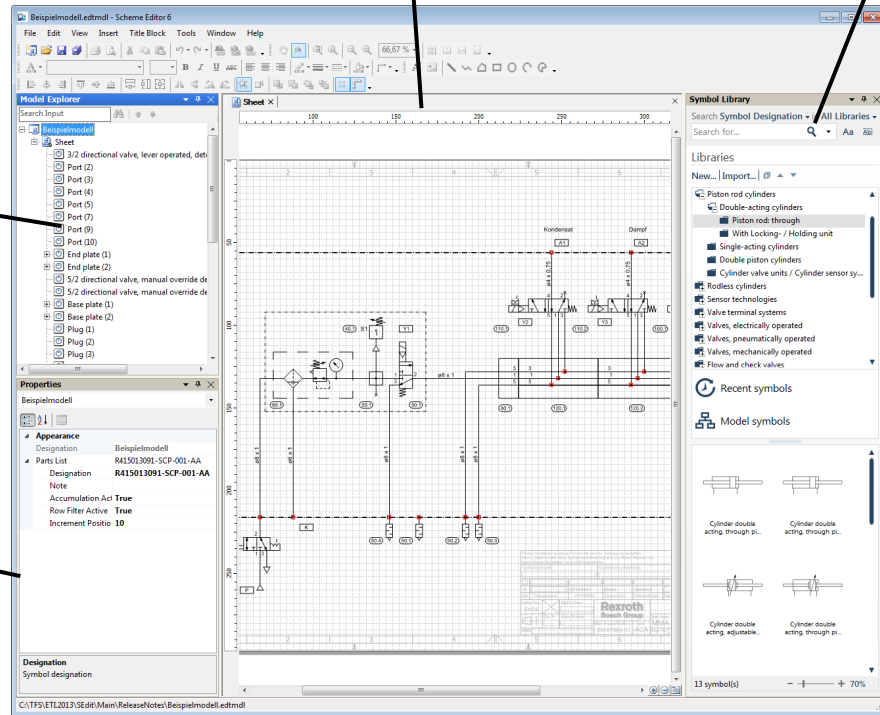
Beispielmodell.edtmdl - Scheme Editor 6

File Edit View Insert Title Block Tools Window Help

66,67 %

Model Explorer

Search Input

Beispielmodell
Sheet
3/2 directional valve, lever operated, det
Port (2)
Port (3)
Port (4)
Port (5)
Port (7)
Port (9)
Port (10)
End plate (1)
End plate (2)
5/2 directional valve, manual override de
5/2 directional valve, manual override de
Base plate (1)
Base plate (2)
Plug (1)
Plug (2)
Plug (3)

Properties

Beispielmodell

Appearance
Designation Beispielmodell
Parts List R415013091-SCP-001-AA
Designation R415013091-SCP-001-AA
Note
Accumulation Act True
Row Filter Active True
Increment Positio 10

Designation
Symbol designation

Sheet

100 150 200 250

Kondensat Dampf
A1 A2
Y2 Y3
S1 Y1
Rexroth
Bosch Group
P
R

Symbol Library

Search Symbol Designation in All Libraries
Search for...

Libraries

New... Import...

Piston rod cylinders
Double-acting cylinders
Piston rod: through
With Locking- / Holding unit
Single-acting cylinders
Double piston cylinders
Cylinder valve units / Cylinder sensor sy...
Rodless cylinders
Sensor technologies
Valve terminal systems
Valves, electrically operated
Valves, pneumatically operated
Valves, mechanically operated
Flow and check valves

Recent symbols

Model symbols

Cylinder double acting, through pi...
Cylinder double acting, through pi...
Cylinder double acting, adjustable...
Cylinder double acting, through pi...

13 symbol(s) 70%

C:\TFS\ETI.2013\SEdit\Main\ReleaseNotes\Beispielmodell.edtmdl